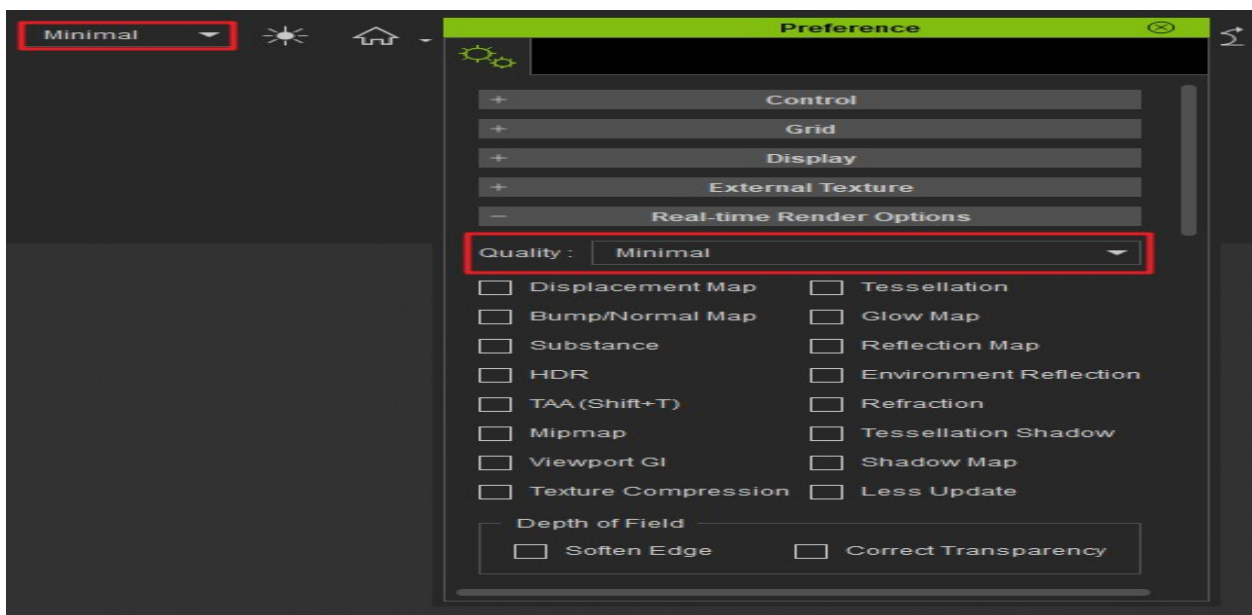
Minimal

Preference

+ Control
+ Grid
+ Display
+ External Texture
− Real-time Render Options

Quality : Minimal

Displacement Map
Tessellation
Bump/Normal Map
Glow Map
Substance
Reflection Map
HDR
Environment Reflection
TAA (Shift+T)
Refraction
Mipmap
Tessellation Shadow
Viewport GI
Shadow Map
Texture Compression
Less Update

Depth of Field
Soften Edge
Correct Transparency